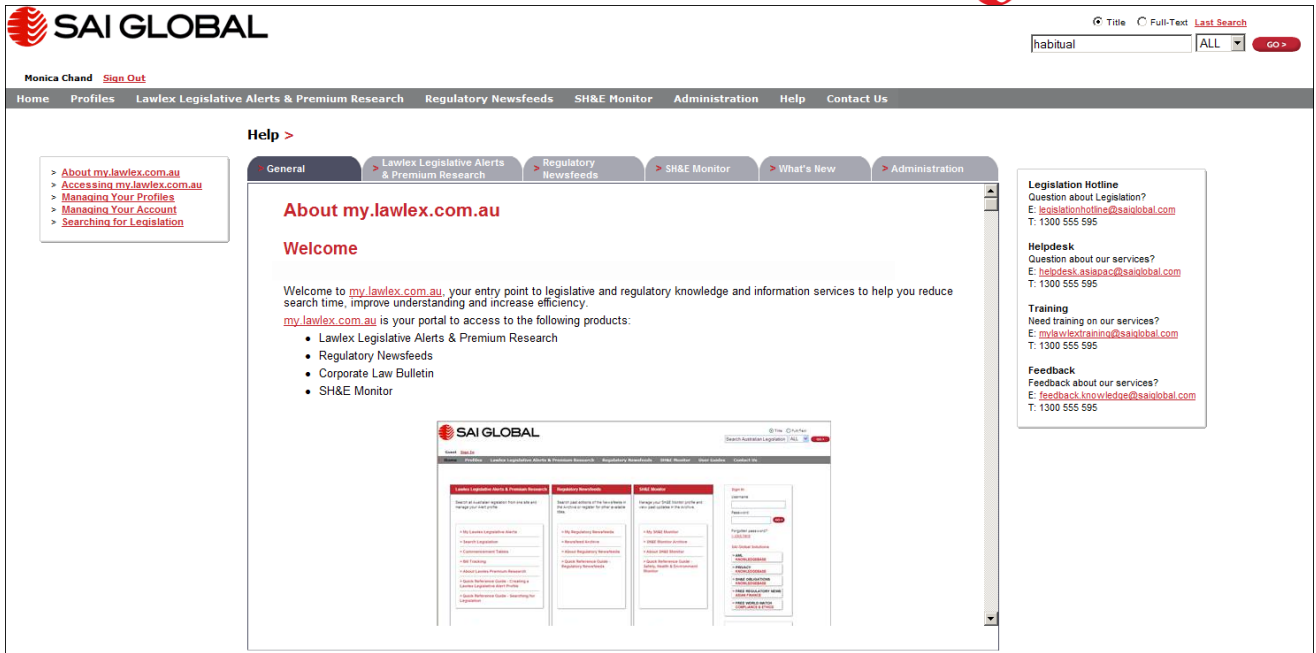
SAI GLOBAL

Title Full-Text Last Search

habitual ALL GO >

Monica Chand Sign Out

Home Profiles Lawlex Legislative Alerts & Premium Research Regulatory Newsfeeds SH&E Monitor Administration Help Contact Us

Help >

> About my.lawlex.com.au
> Accessing my.lawlex.com.au
> Managing Your Profiles
> Managing Your Account
> Searching for Legislation

General | Lawlex Legislative Alerts & Premium Research | Regulatory Newsfeeds | SH&E Monitor | What's New | Administration

About my.lawlex.com.au

Welcome

Welcome to my.lawlex.com.au, your entry point to legislative and regulatory knowledge and information services to help you reduce search time, improve understanding and increase efficiency.

my.lawlex.com.au is your portal to access to the following products:

- Lawlex Legislative Alerts & Premium Research
- Regulatory Newsfeeds
- Corporate Law Bulletin
- SH&E Monitor

SAI GLOBAL

Home Profiles Lawlex Legislative Alerts & Premium Research Regulatory Newsfeeds SH&E Monitor User Guides Contact Us

Lawlex Legislative Alerts & Premium Research | Regulatory Newsfeeds | SH&E Monitor

Legislation Hotline
Question about Legislation?
E: legislationhotline@saiglobal.com
T: 1300 555 595

Helpdesk
Question about our services?
E: helpdesk.asiapac@saiglobal.com
T: 1300 555 595

Training
Need training on our services?
E: mylawlextraining@saiglobal.com
T: 1300 555 595

Feedback
Feedback about our services?
E: feedback.knowledge@saiglobal.com
T: 1300 555 595